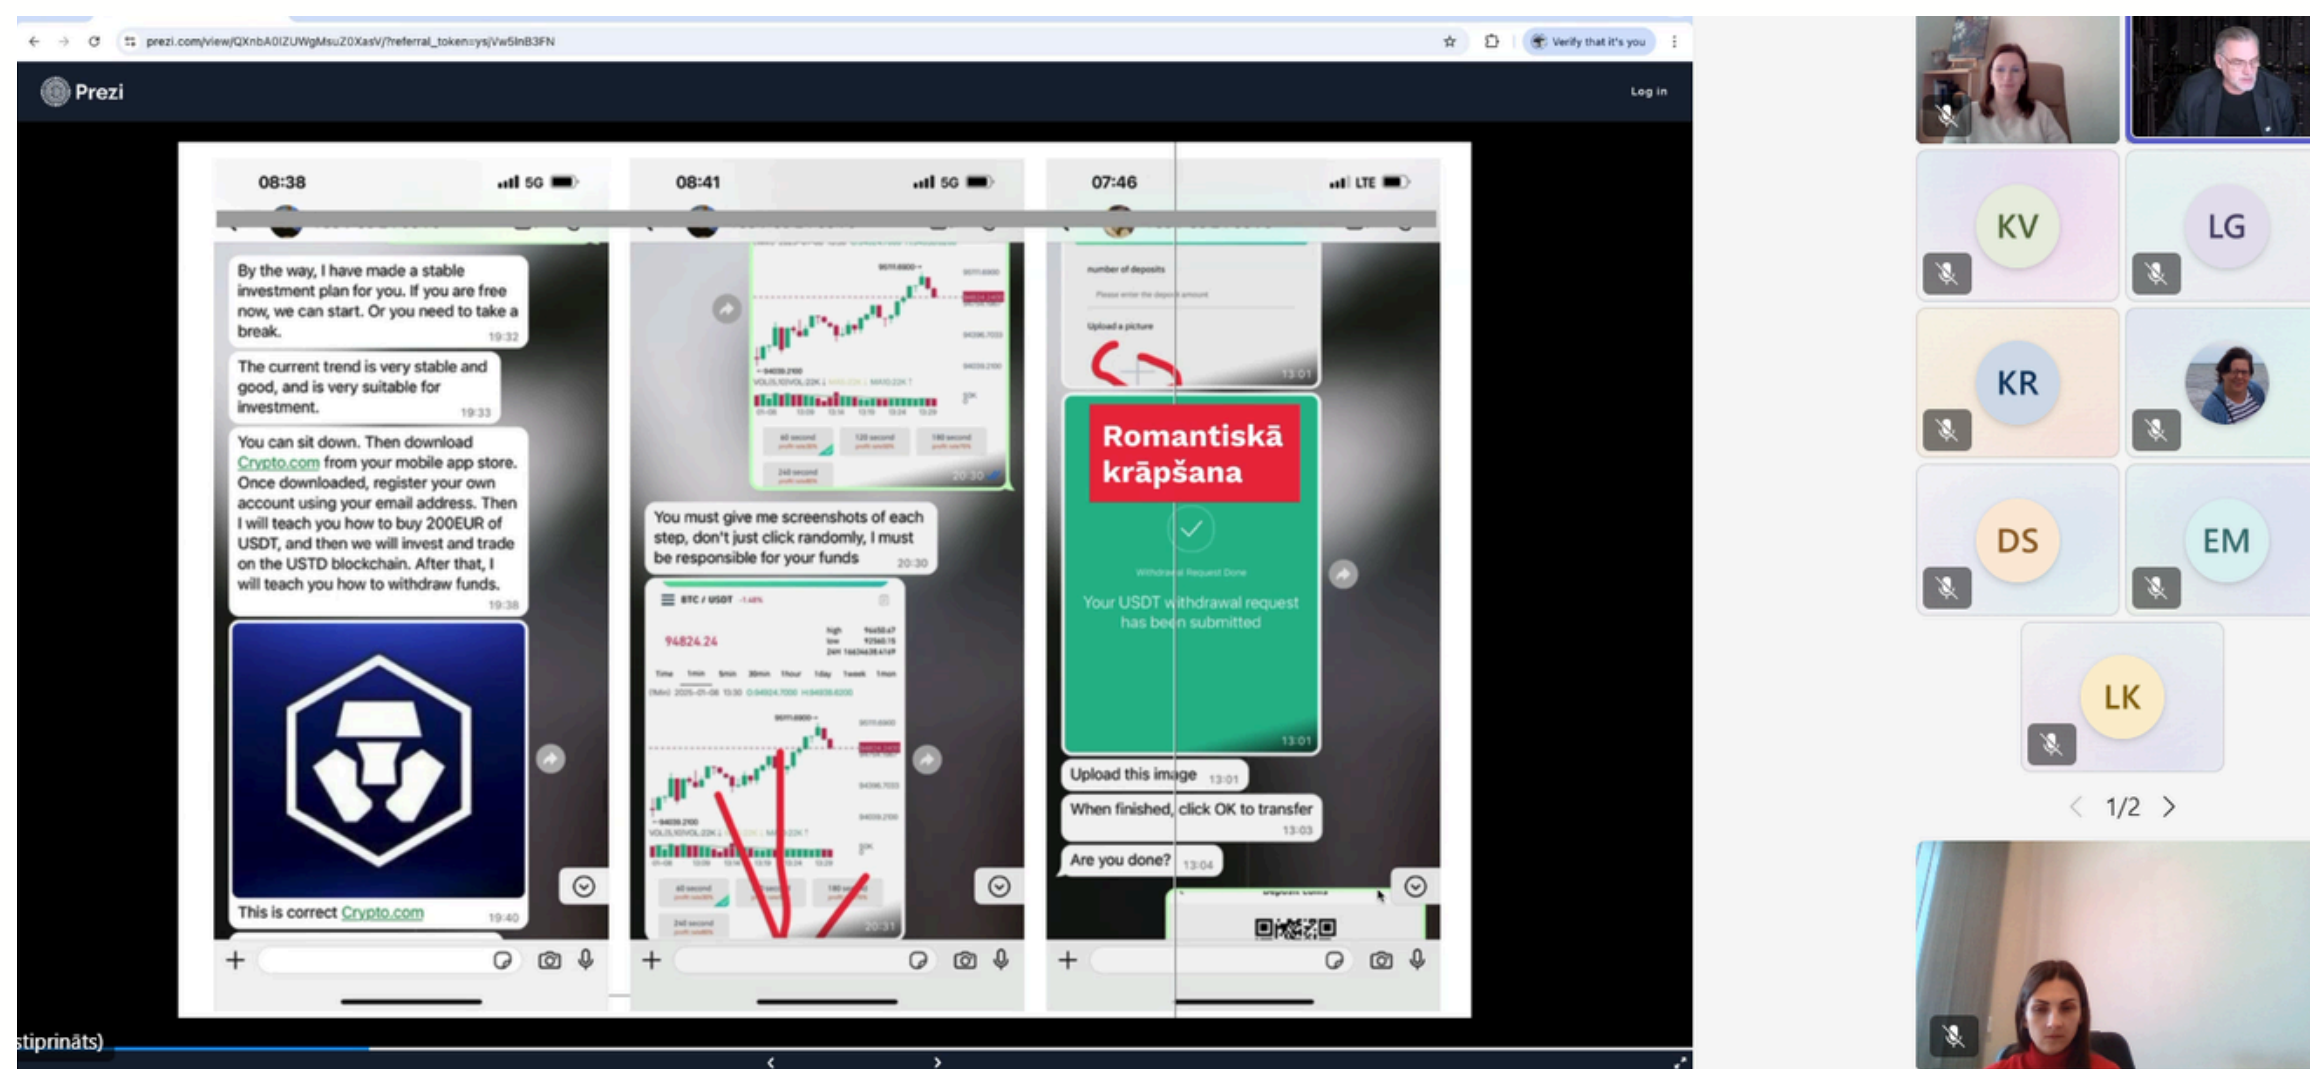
prezi.com/view/QXnbA0IZUWgMsuZ0XasV/?referral_token=ysjVw5lnB3FN

Verify that it's you

Prezi

Log in

08:38

5G

By the way, I have made a stable investment plan for you. If you are free now, we can start. Or you need to take a break. 19:32

The current trend is very stable and good, and is very suitable for investment. 19:33

You can sit down. Then download Crypto.com from your mobile app store. Once downloaded, register your own account using your email address. Then I will teach you how to buy 200EUR of USDT, and then we will invest and trade on the USTD blockchain. After that, I will teach you how to withdraw funds. 19:38

This is correct Crypto.com 19:40

08:41

5G

20:30

You must give me screenshots of each step, don't just click randomly, I must be responsible for your funds 20:30

BTC / USDT

94824.24

20:31

07:46

LTE

number of deposits

Please enter the deposit amount

Upload a picture

13:01

Romantiskā krāpšana

Withdrawal Request Done

Your USDT withdrawal request has been submitted

13:01

Upload this image 13:01

When finished, click OK to transfer 13:03

Are you done? 13:04

KV

LG

KR

DS

EM

LK

1/2

stiprināts)